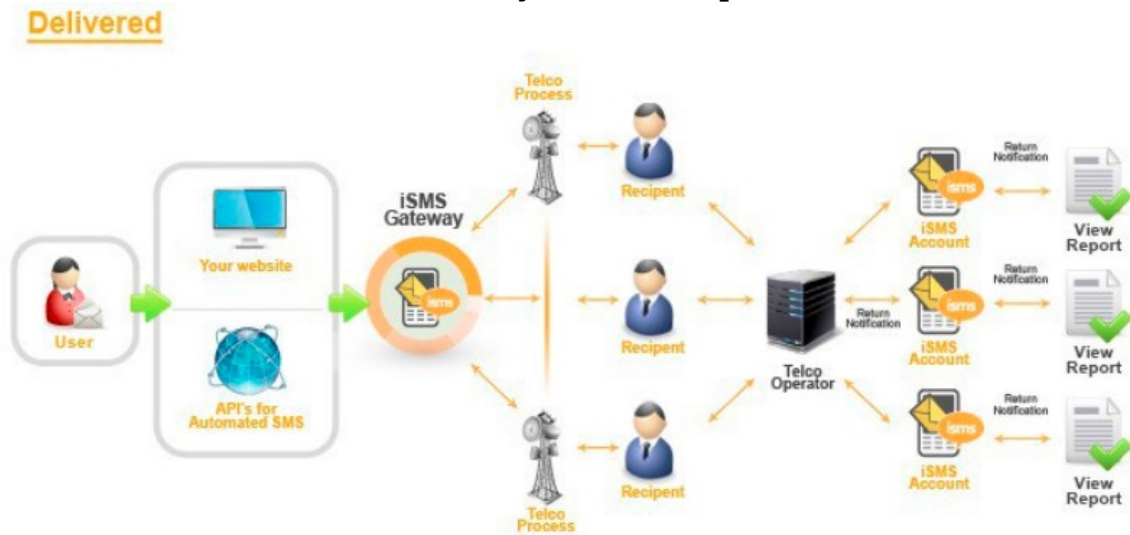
Delivered

User

Your website

API's for Automated SMS

iSMS Gateway

isms

Telco Process

Recipent

Recipent

Recipent

Telco Process

Telco Operator

Return Notification

isms

iSMS Account

Return Notification

View Report

isms

iSMS Account

Return Notification

View Report

isms

iSMS Account

Return Notification

View Report